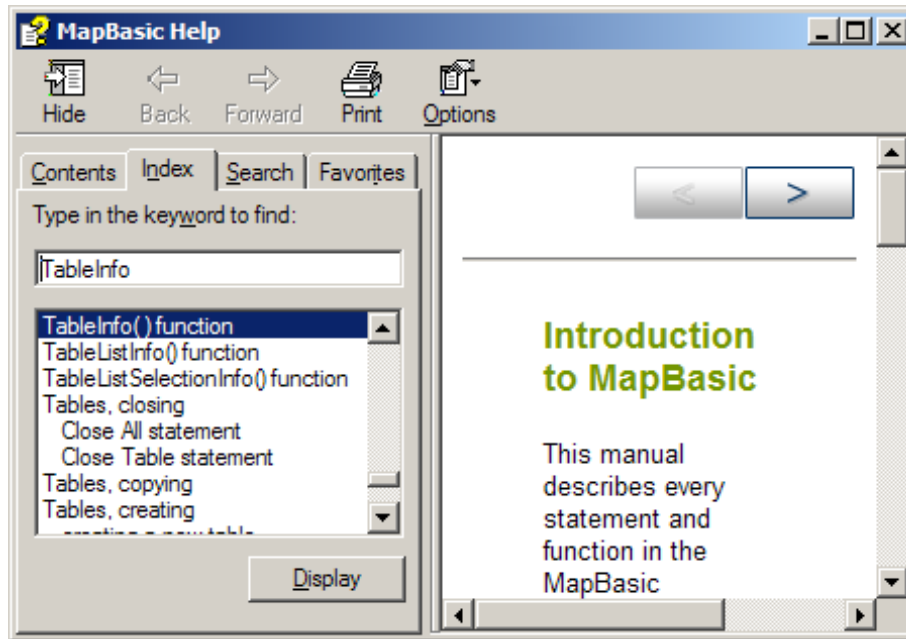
MapBasic Help

Hide
Back
Forward
Print
Options

Contents
Index
Search
Favorites

Type in the keyword to find:

TableInfo

TableInfo( ) function
TableListInfo() function
TableListSelectionInfo() function
Tables, closing
Close All statement
Close Table statement
Tables, copying
Tables, creating
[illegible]

Display

<
>

Introduction to MapBasic

This manual describes every statement and function in the MapBasic